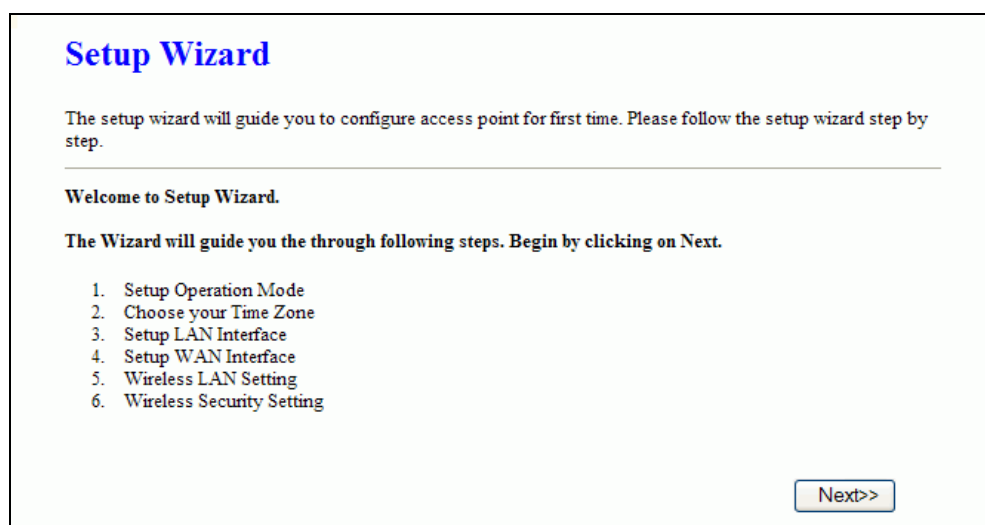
Setup Wizard

The setup wizard will guide you to configure access point for first time. Please follow the setup wizard step by step.

Welcome to Setup Wizard.

The Wizard will guide you the through following steps. Begin by clicking on Next.

1. Setup Operation Mode
2. Choose your Time Zone
3. Setup LAN Interface
4. Setup WAN Interface
5. Wireless LAN Setting
6. Wireless Security Setting

Next>>